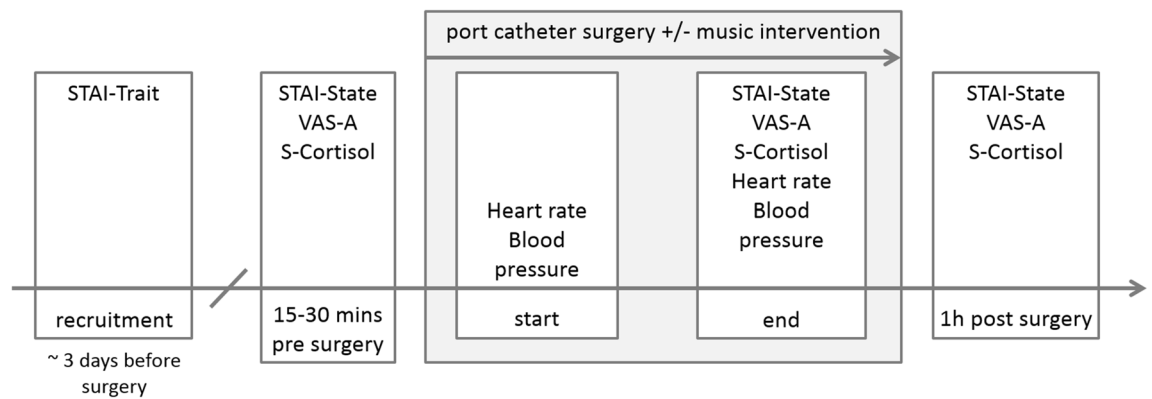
port catheter surgery +/- music intervention

STAI-Trait

recruitment

~ 3 days before surgery

STAI-State
VAS-A
S-Cortisol

15-30 mins pre surgery

Heart rate
Blood pressure

start

STAI-State
VAS-A
S-Cortisol
Heart rate
Blood pressure

end

STAI-State
VAS-A
S-Cortisol

1h post surgery